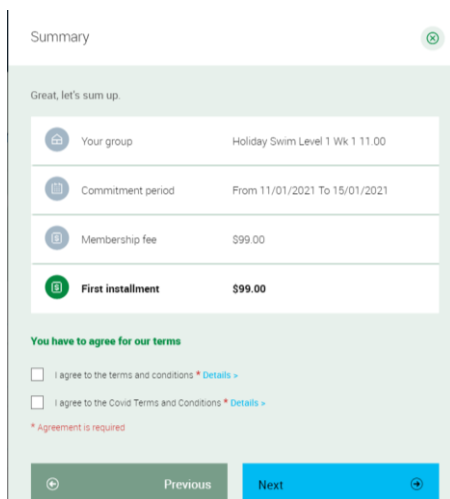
Summary

Great, let's sum up.

| | |
|---|---|
| Your group | Holiday Swim Level 1 Wk 1 11.00 |
| Commitment period | From 11/01/2021 To 15/01/2021 |
| Membership fee | $99.00 |
| **First installment** | **$99.00** |

You have to agree for our terms

I agree to the terms and conditions * Details »

I agree to the Covid Terms and Conditions * Details »

* Agreement is required

Previous

Next